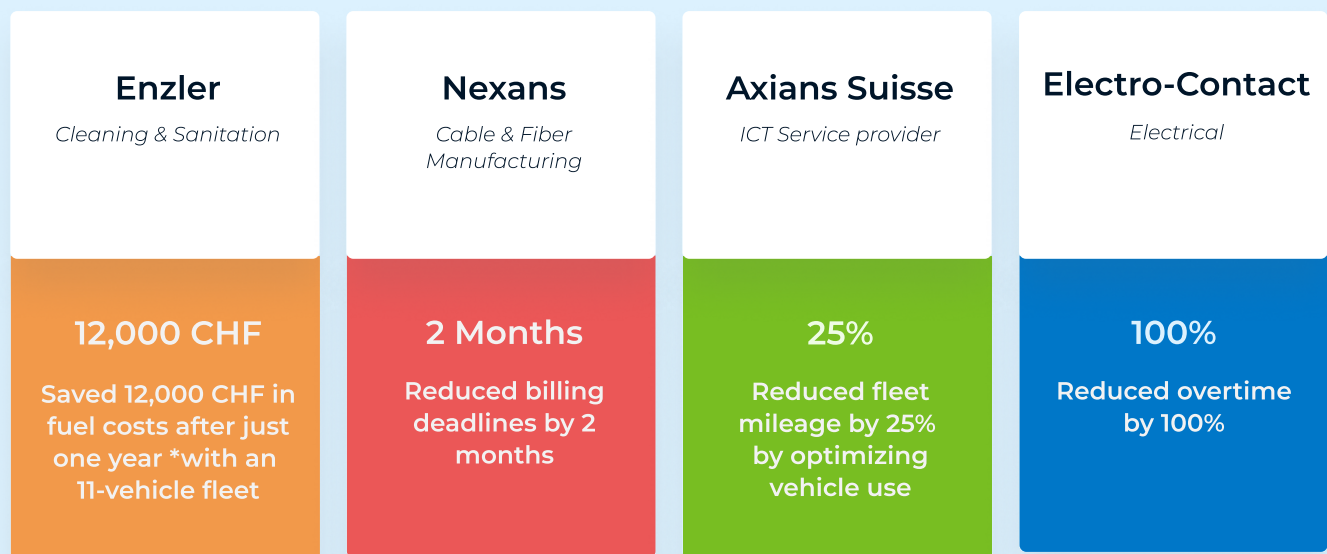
Enzler

Cleaning & Sanitation

12,000 CHF

Saved 12,000 CHF in fuel costs after just one year *with an 11-vehicle fleet

Nexans

Cable & Fiber Manufacturing

2 Months

Reduced billing deadlines by 2 months

Axians Suisse

ICT Service provider

25%

Reduced fleet mileage by 25% by optimizing vehicle use

Electro-Contact

Electrical

100%

Reduced overtime by 100%